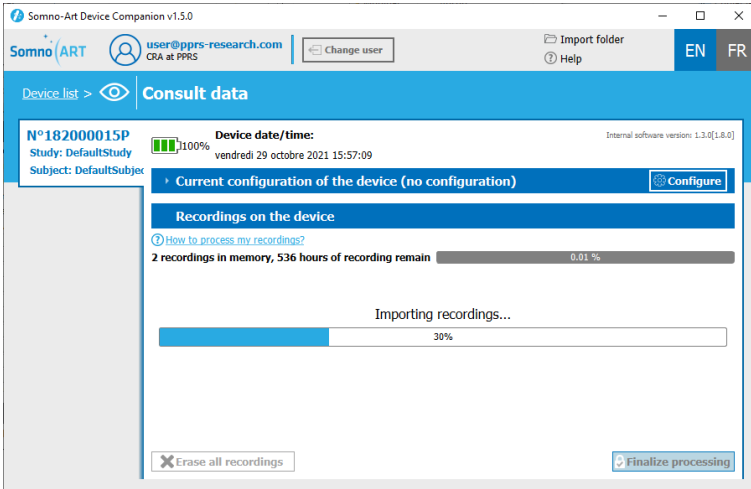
Somno-Art Device Companion v1.5.0

Somno ART

user@pprs-research.com
CRA at PPRS

Change user

Import folder
Help

EN FR

Device list > Consult data

N°182000015P
Study: DefaultStudy
Subject: DefaultSubjec

100%

Device date/time:
vendredi 29 octobre 2021 15:57:09

Internal software version: 1.3.0[1.8.0]

Current configuration of the device (no configuration)

Configure

Recordings on the device

How to process my recordings?

2 recordings in memory, 536 hours of recording remain

0.01 %

Importing recordings...

30%

Erase all recordings

Finalize processing